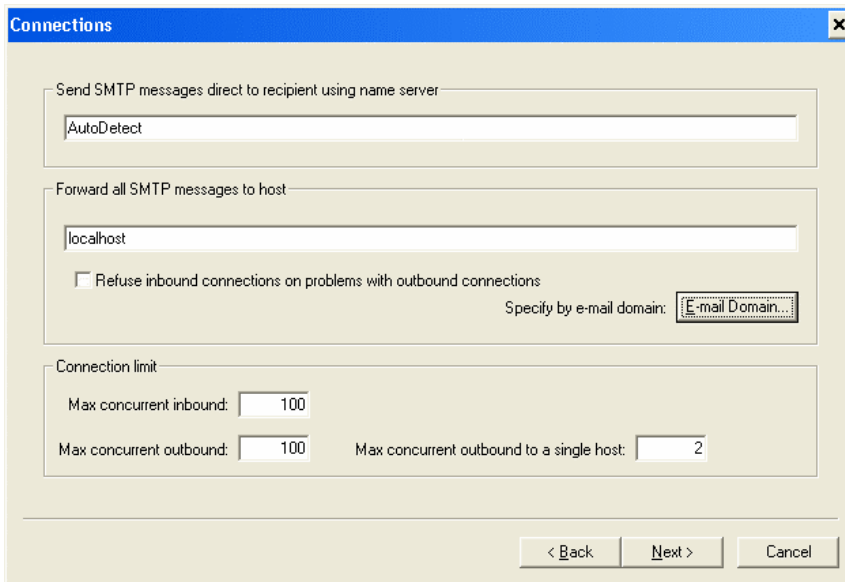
Connections

×

Send SMTP messages direct to recipient using name server

AutoDetect

Forward all SMTP messages to host

localhost

Refuse inbound connections on problems with outbound connections

Specify by e-mail domain: E-mail Domain...

Connection limit

Max concurrent inbound: 100

Max concurrent outbound: 100

Max concurrent outbound to a single host: 2

< Back

Next >

Cancel